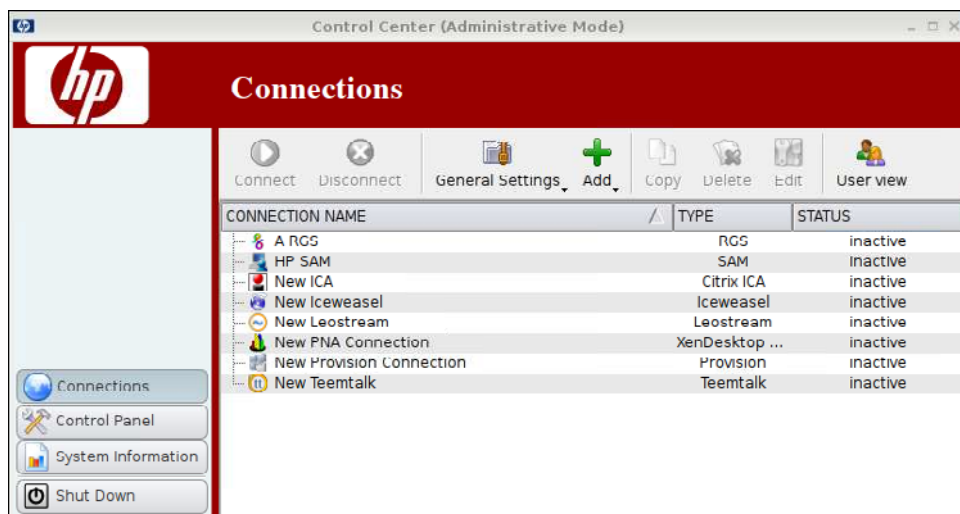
Control Center (Administrative Mode)

hp

Connections

Connect Disconnect General Settings Add Copy Delete Edit User view

| CONNECTION NAME | TYPE | STATUS |
|---|---|---|
| A RGS | RGS | inactive |
| HP SAM | SAM | inactive |
| New ICA | Citrix ICA | inactive |
| New Iceweasel | Iceweasel | inactive |
| New Leostream | Leostream | inactive |
| New PNA Connection | XenDesktop ... | inactive |
| New Provision Connection | Provision | inactive |
| New Teemtalk | Teemtalk | inactive |

Connections
Control Panel
System Information
Shut Down